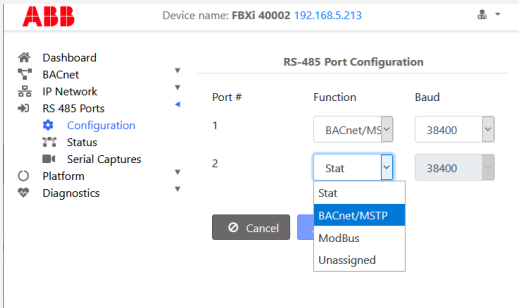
ABB

Device name: FBXi 40002 192.168.5.213

Dashboard
BACnet
IP Network
RS 485 Ports
Configuration
Status
Serial Captures
Platform
Diagnostics

RS-485 Port Configuration

| Port # | Function | Baud |
|---|---|---|
| 1 | BACnet/MS | 38400 |
| 2 | Stat | 38400 |

Stat
BACnet/MSTP
ModBus
Unassigned

Cancel